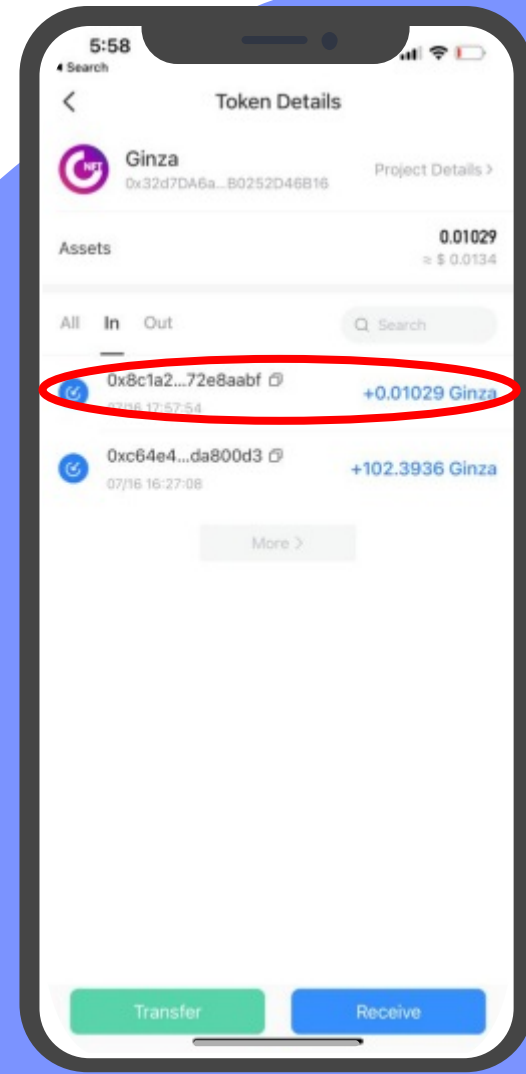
5:58
◂ Search

Token Details

NFT
Ginza
0x32d7DA6a...B0252D46B16
Project Details >

Assets
0.01029
≈ $ 0.0134

All In Out
Search

0x8c1a2...72e8aabf
07/16 17:57:54
+0.01029 Ginza

0xc64e4...da800d3
07/16 16:27:08
+102.3936 Ginza

More >

Transfer
Receive